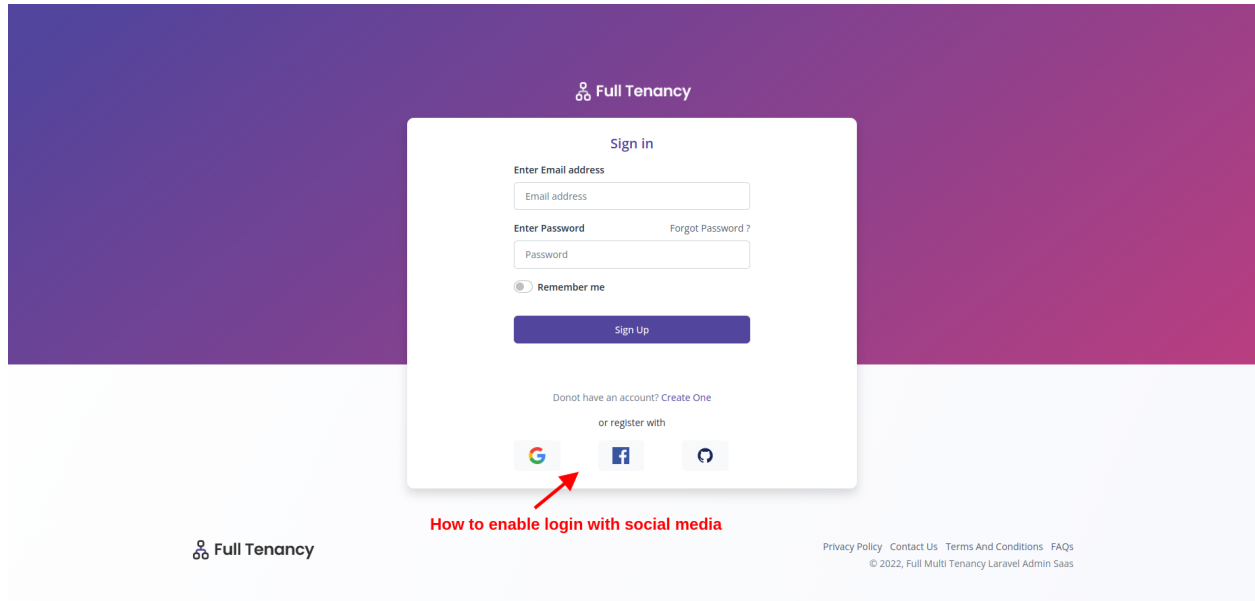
Full Tenancy

Sign in

Enter Email address

Email address

Enter Password

Forgot Password ?

Password

Remember me

Sign Up

Donot have an account? Create One

or register with

How to enable login with social media

Full Tenancy

Privacy Policy Contact Us Terms And Conditions FAQs

© 2022, Full Multi Tenancy Laravel Admin Saas